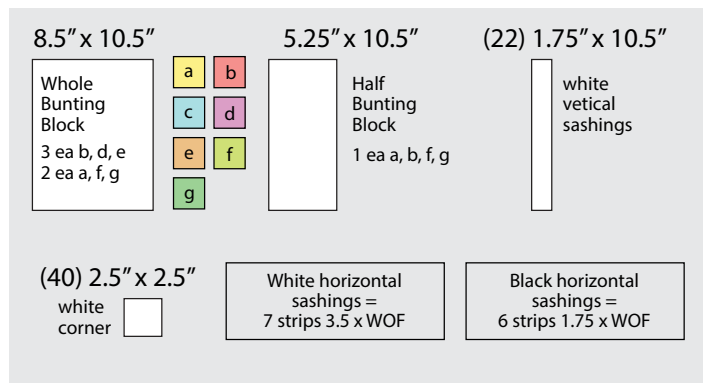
8.5″ x 10.5″

Whole Bunting Block

3 ea b, d, e
2 ea a, f, g

a b
c d
e f
g

5.25″ x 10.5″

Half Bunting Block

1 ea a, b, f, g

(22) 1.75″ x 10.5″

white vetical sashings

(40) 2.5″ x 2.5″

white corner

White horizontal sashings = 7 strips 3.5 x WOF

Black horizontal sashings = 6 strips 1.75 x WOF